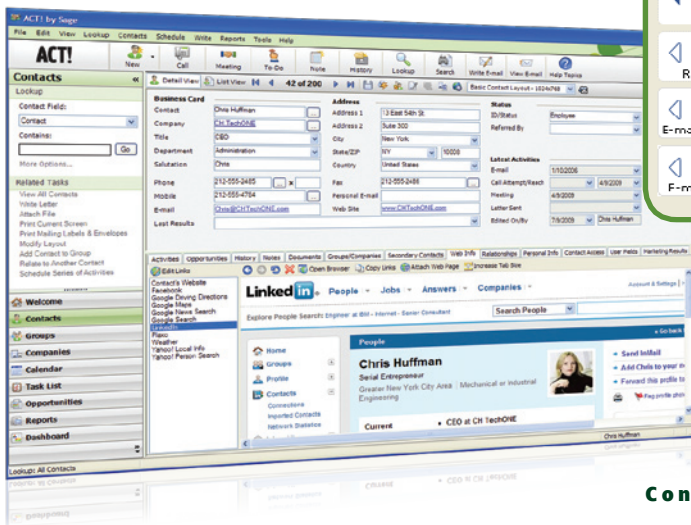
ACT! by Sage

File Edit View Lookup Contacts Schedule Write Reports Tools Help

ACT!

New Call Meeting To-Do Note History Lookup Search Write E-mail View E-mail Help Topics

Contacts

Lookup

Contact Field:

Contact

Contains:

Go

More Options...

Related Tasks

View All Contacts
Write Letter
Attach File
Print Current Screen
Print Mailing Labels & Envelopes
Modify Layout
Add Contact to Group
Relate to Another Contact
Schedule Series of Activities

Welcome
Contacts
Groups
Companies
Calendar
Task List
Opportunities
Reports
Dashboard

Detail View List View 42 of 200 Basic Contact Layout - 1024x768

Business Card

| | |
|---|---|
| Contact | Chris Huffman |
| Company | CH TechONE |
| Title | CEO |
| Department | Administration |
| Salutation | Chris |
| Phone | 212-555-2485 |
| Mobile | 212-555-4754 |
| E-mail | Chris@CHTechONE.com |
| Last Results | |

Address

| | |
|---|---|
| Address 1 | 13 East 54th St |
| Address 2 | Suite 300 |
| City | New York |
| State/ZIP | NY 10026 |
| Country | United States |
| Fax | 212-555-2486 |
| Personal E-mail | |
| Web Site | www.CHTechONE.com |

Status

| | |
|---|---|
| ID/Status | Employee |
| Referred By | |

Latest Activities

| | | |
|---|---|---|
| E-mail | 1/10/2006 | |
| Call Attempt/Reach | | 4/9/2009 |
| Meeting | 4/9/2009 | |
| Letter Sent | | |
| Edited On/By | 7/6/2009 | Chris Huffman |

Activities Opportunities History Notes Documents Groups/Companies Secondary Contacts Web Info Relationships Personal Info Contact Access User Fields Marketing Results

Edit Links

Open Browser Copy Links Attach Web Page Increase Tab Size

Contact's Website
Facebook
Google Driving Directions
Google Maps
Google News Search
Google Search
LinkedIn
Plaxo
Weather
Yahoo! Local Info
Yahoo! Person Search

LinkedIn People Jobs Answers Companies

Account & Settings

Explore People Search: Engineer at IBM · Internet · Senior Consultant

Search People

Go back

Home
Groups
Profile
Contacts
Connections
Imported Contacts
Network Statistics

People

Chris Huffman
Serial Entrepreneur
Greater New York City Area | Mechanical or Industrial Engineering

Current • CEO at CH TechONE

Send InMail
Add Chris to your n
Forward this profile to
Flag profile phot

Chris Huffman

Lookup: All Contacts

R
E-ma
E-m

Con